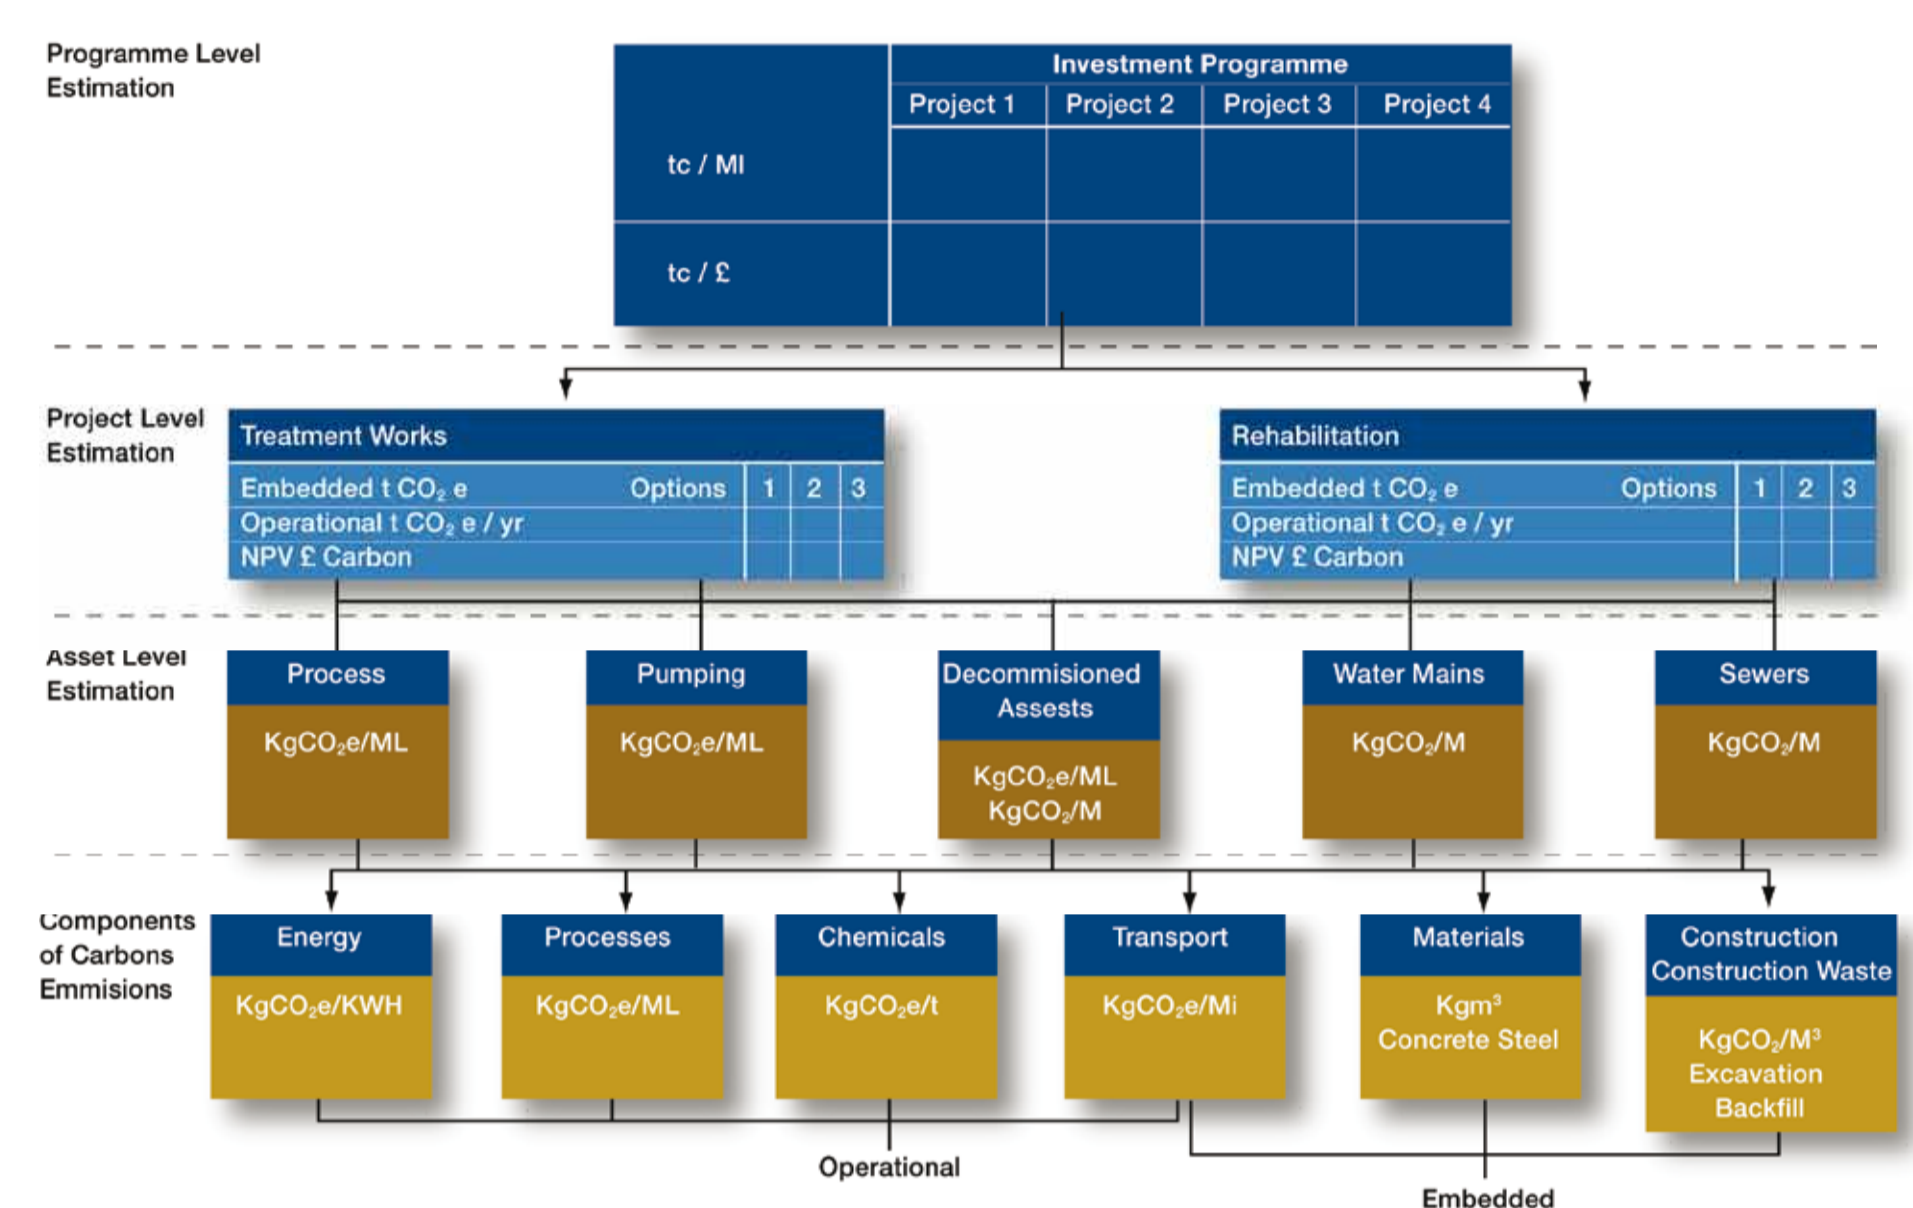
Programme Level Estimation

| | Investment Programme | | | |
|---|---|---|---|---|
| | Project 1 | Project 2 | Project 3 | Project 4 |
| tc / Ml | | | | |
| tc / £ | | | | |

Project Level Estimation

Treatment Works

| | Options | 1 | 2 | 3 |
|---|---|---|---|---|
| Embedded t $CO_2$ e | | | | |
| Operational t $CO_2$ e / yr | | | | |
| NPV £ Carbon | | | | |

Rehabilitation

| | Options | 1 | 2 | 3 |
|---|---|---|---|---|
| Embedded t $CO_2$ e | | | | |
| Operational t $CO_2$ e / yr | | | | |
| NPV £ Carbon | | | | |

Asset Level Estimation

Process
$KgCO_2e/ML$

Pumping
$KgCO_2e/ML$

Decommisioned Assests
$KgCO_2e/ML$
$KgCO_2/M$

Water Mains
$KgCO_2/M$

Sewers
$KgCO_2/M$

Components of Carbons Emmisions

Energy
$KgCO_2e/KWH$

Processes
$KgCO_2e/ML$

Chemicals
$KgCO_2e/t$

Transport
$KgCO_2e/Mi$

Materials
$Kgm^3$
Concrete Steel

Construction
Construction Waste
$KgCO_2/M^3$
Excavation
Backfill

Operational

Embedded